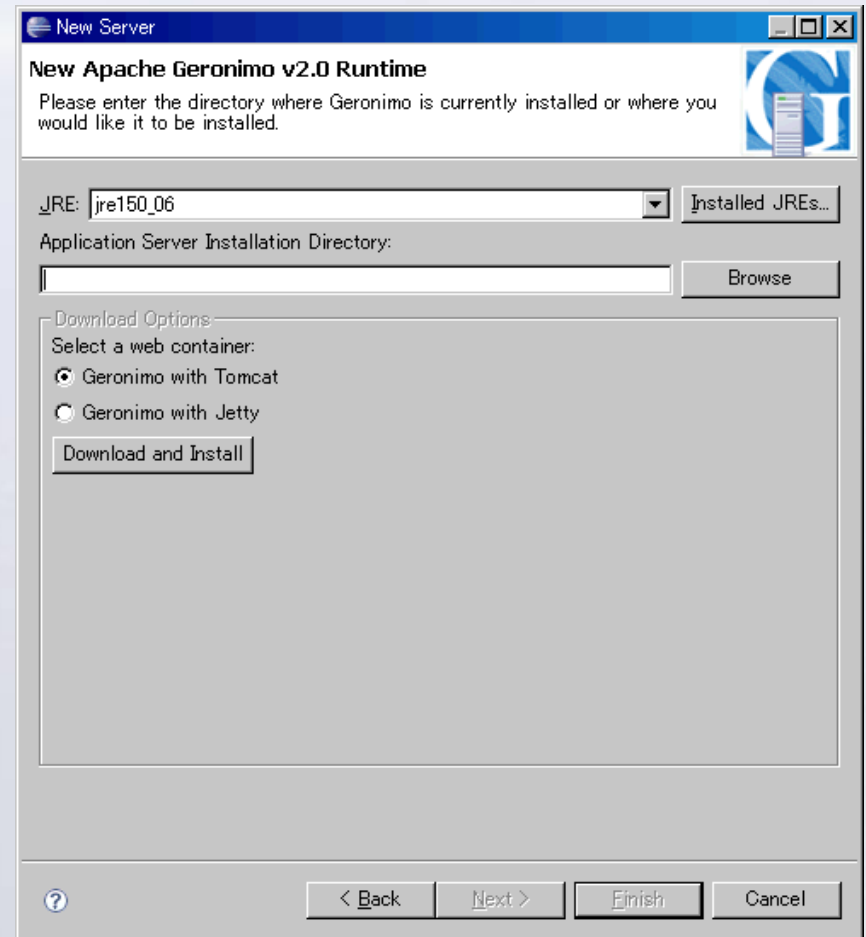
New Server

New Apache Geronimo v2.0 Runtime

Please enter the directory where Geronimo is currently installed or where you would like it to be installed.

JRE: jre150_06

Installed JREs...

Application Server Installation Directory:

Browse

Download Options

Select a web container:

Geronimo with Tomcat

Geronimo with Jetty

Download and Install

< Back

Next >

Finish

Cancel